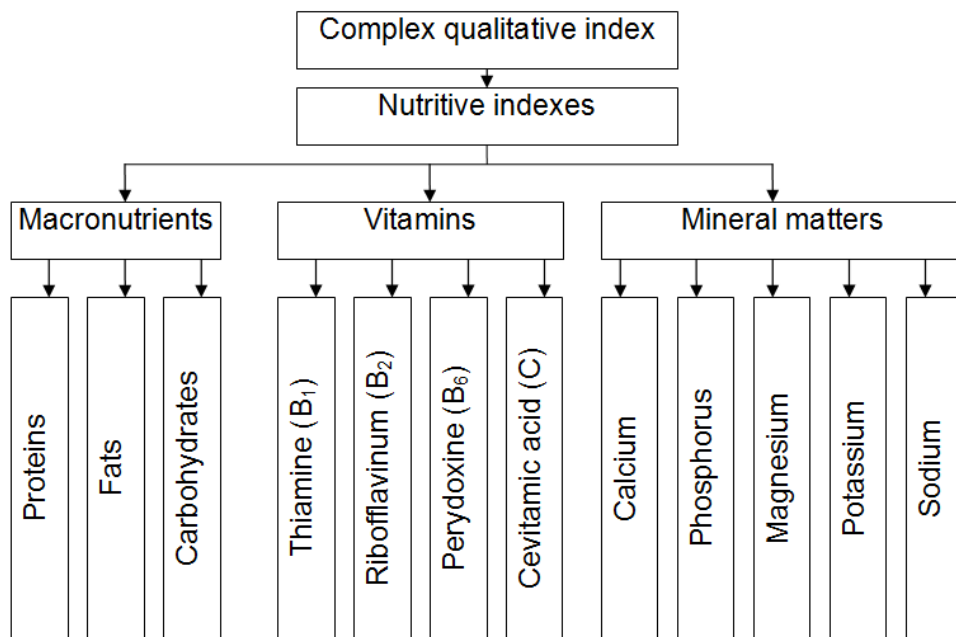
Complex qualitative index

Nutritive indexes

Macronutrients

Vitamins

Mineral matters

Proteins

Fats

Carbohydrates

Thiamine ($B_1$)

Riboflavinum ($B_2$)

Perydoxine ($B_6$)

Cevitamic acid (C)

Calcium

Phosphorus

Magnesium

Potassium

Sodium